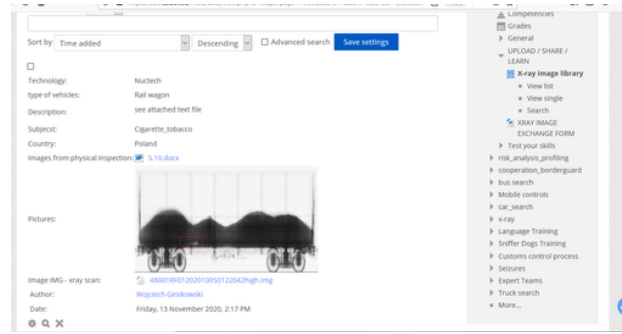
Sort by Time added Descending Advanced search Save settings

Technology: Nuctech
type of vehicles: Rail wagon
Description: see attached text file
Subjecst: Cigarette_tobacco
Country: Poland
Images from physical inspection: 5.10.docx
Pictures:
Image IMG - xray scan: 480019F012020100501220​42high.img
Author: Wojciech Gesikowski
Date: Friday, 13 November 2020, 2:17 PM

Competencies
Grades
General
UPLOAD / SHARE / LEARN
X-ray image library
View list
View single
Search
XRAY IMAGE EXCHANGE FORM
Test your skills
risk_analysis_profiling
cooperation_borderguard
bus search
Mobile controls
car_search
x-ray
Language Training
Sniffer Dogs Training
Customs control process
Seizures
Expert Teams
Truck search
More...